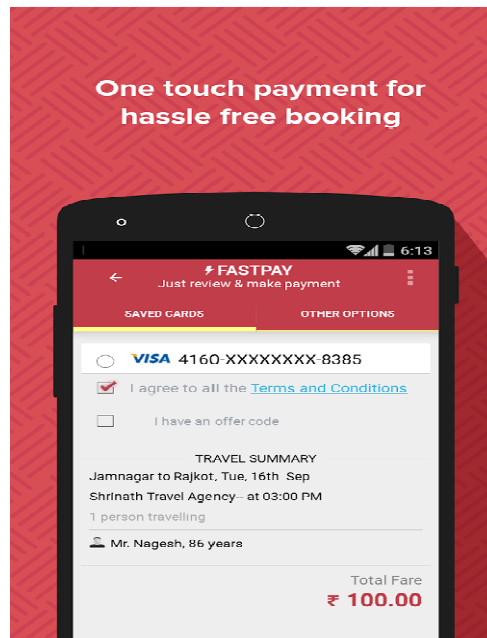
One touch payment for hassle free booking

6:13

FASTPAY
Just review & make payment

SAVED CARDS

OTHER OPTIONS

VISA 4160-XXXXXXXX-8385

I agree to all the Terms and Conditions

I have an offer code

TRAVEL SUMMARY

Jamnagar to Rajkot, Tue, 16th Sep

Shrinath Travel Agency-- at 03:00 PM

1 person travelling

Mr. Nageesh, 86 years

Total Fare

₹ 100.00